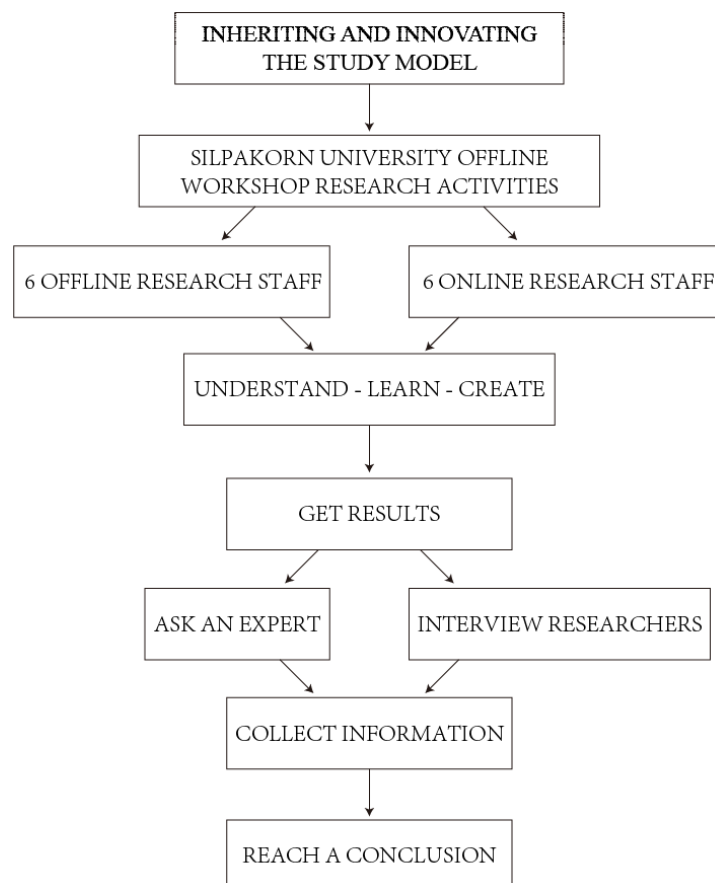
INHERITING AND INNOVATING THE STUDY MODEL

SILPAKORN UNIVERSITY OFFLINE WORKSHOP RESEARCH ACTIVITIES

6 OFFLINE RESEARCH STAFF

6 ONLINE RESEARCH STAFF

UNDERSTAND - LEARN - CREATE

GET RESULTS

ASK AN EXPERT

INTERVIEW RESEARCHERS

COLLECT INFORMATION

REACH A CONCLUSION